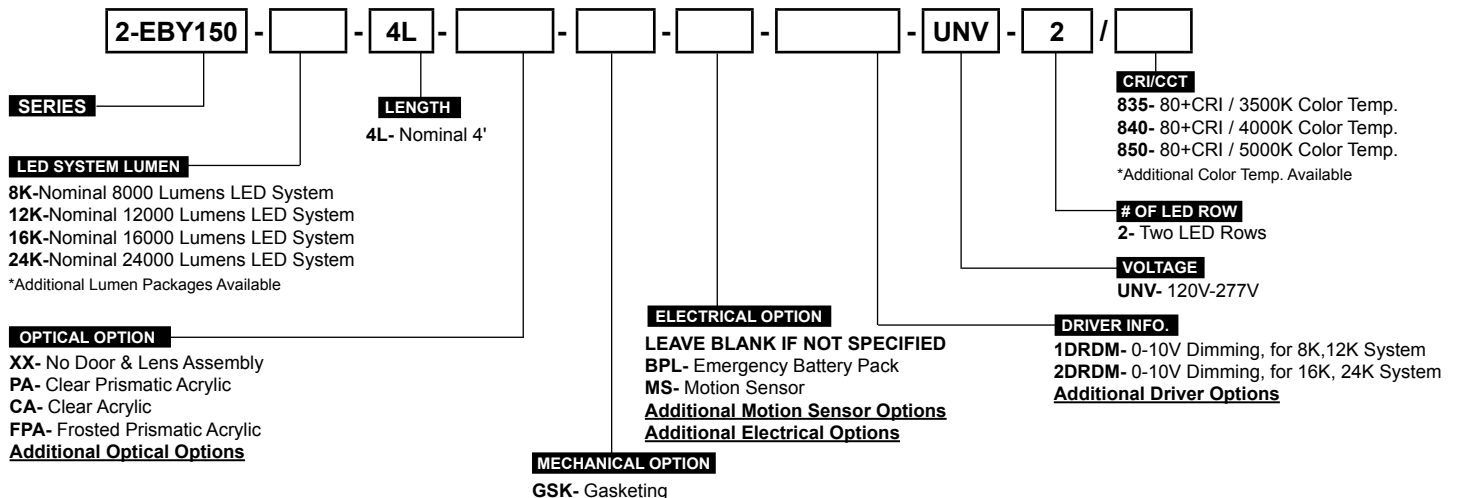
2-EBY150 - - 4L - - - - - UNV - 2 /

SERIES

LED SYSTEM LUMEN
8K-Nominal 8000 Lumens LED System
12K-Nominal 12000 Lumens LED System
16K-Nominal 16000 Lumens LED System
24K-Nominal 24000 Lumens LED System
*Additional Lumen Packages Available

OPTICAL OPTION
XX- No Door & Lens Assembly
PA- Clear Prismatic Acrylic
CA- Clear Acrylic
FPA- Frosted Prismatic Acrylic
Additional Optical Options

LENGTH
4L- Nominal 4'

MECHANICAL OPTION
GSK- Gasketing

ELECTRICAL OPTION
LEAVE BLANK IF NOT SPECIFIED
BPL- Emergency Battery Pack
MS- Motion Sensor
Additional Motion Sensor Options
Additional Electrical Options

CRI/CCT
835- 80+CRI / 3500K Color Temp.
840- 80+CRI / 4000K Color Temp.
850- 80+CRI / 5000K Color Temp.
*Additional Color Temp. Available

# OF LED ROW
2- Two LED Rows

VOLTAGE
UNV- 120V-277V

DRIVER INFO.
1DRDM- 0-10V Dimming, for 8K,12K System
2DRDM- 0-10V Dimming, for 16K, 24K System
Additional Driver Options